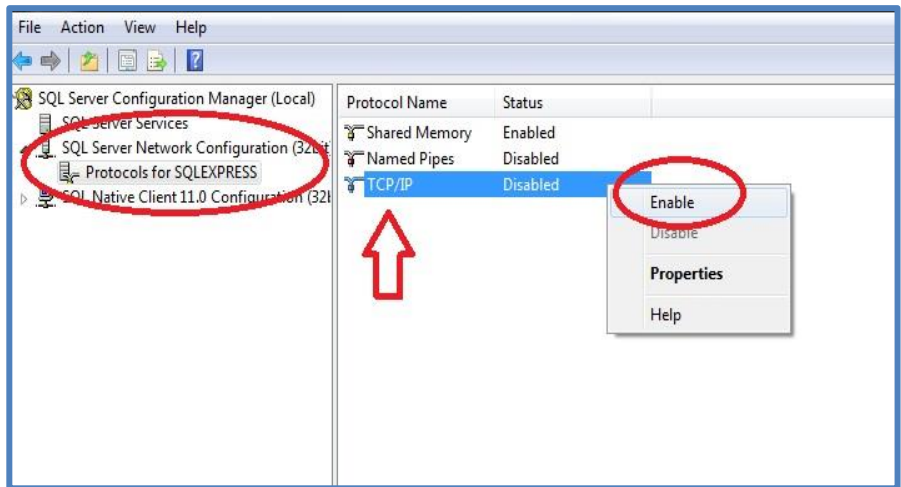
File Action View Help

SQL Server Configuration Manager (Local)
SQL Server Services
SQL Server Network Configuration (32bit
Protocols for SQLEXPRESS
SQL Native Client 11.0 Configuration (32b

| Protocol Name | Status |
|---|---|
| Shared Memory | Enabled |
| Named Pipes | Disabled |
| TCP/IP | Disabled |

Enable
Disable
Properties
Help